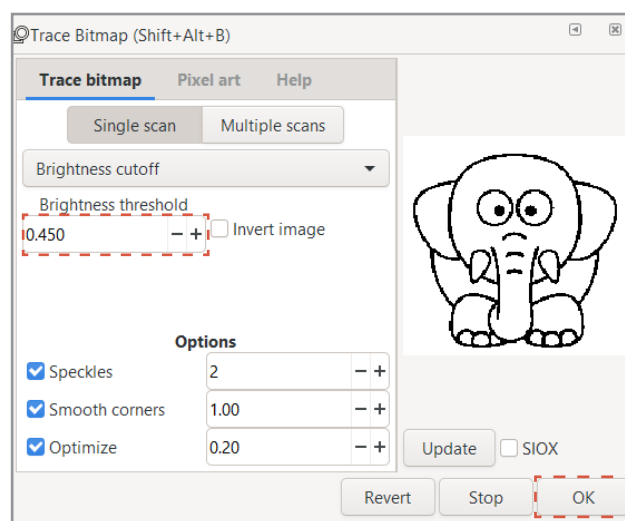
Trace Bitmap (Shift+Alt+B)

Trace bitmap | Pixel art | Help

Single scan | Multiple scans

Brightness cutoff

Brightness threshold

0.450 − +

Invert image

Options

Speckles 2 − +

Smooth corners 1.00 − +

Optimize 0.20 − +

Update

SIOX

Revert

Stop

OK